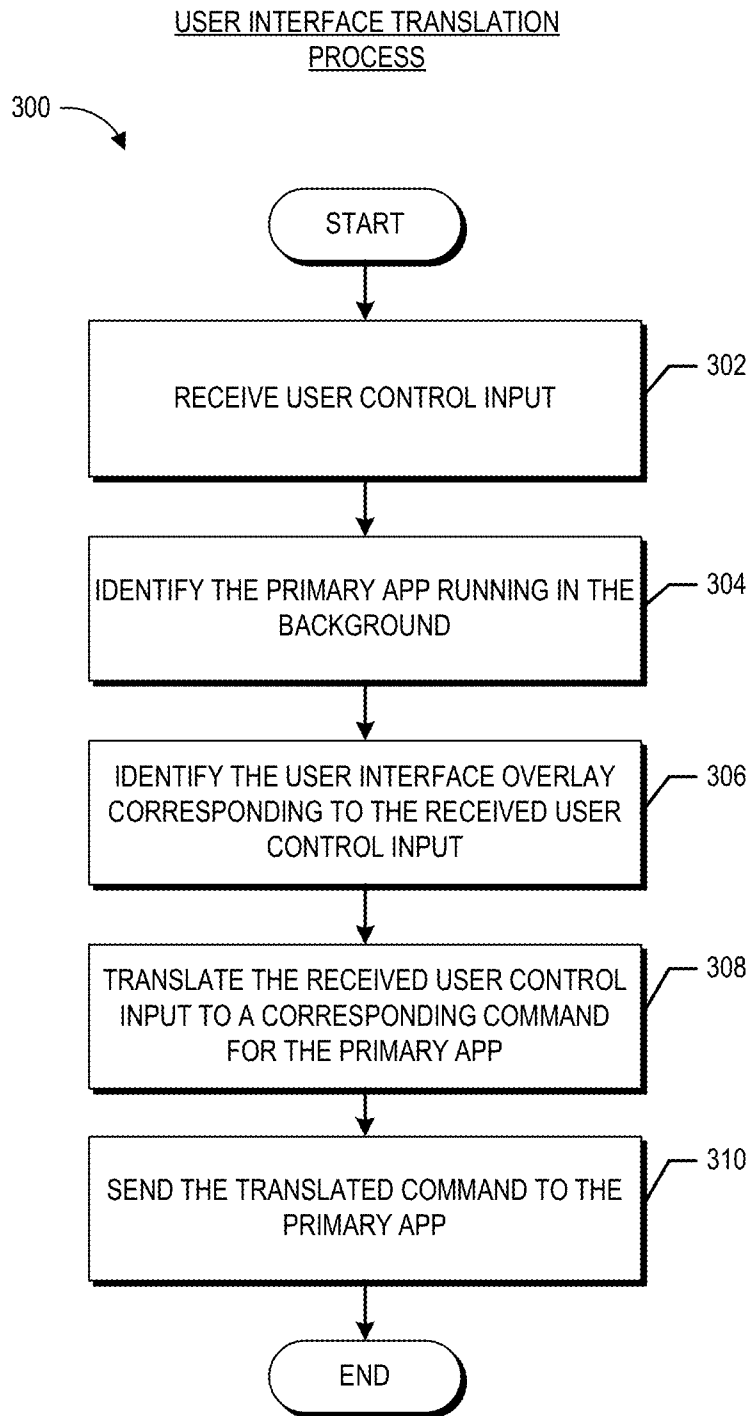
USER INTERFACE TRANSLATION PROCESS

300

START

RECEIVE USER CONTROL INPUT

302

IDENTIFY THE PRIMARY APP RUNNING IN THE BACKGROUND

304

IDENTIFY THE USER INTERFACE OVERLAY CORRESPONDING TO THE RECEIVED USER CONTROL INPUT

306

TRANSLATE THE RECEIVED USER CONTROL INPUT TO A CORRESPONDING COMMAND FOR THE PRIMARY APP

308

SEND THE TRANSLATED COMMAND TO THE PRIMARY APP

310

END